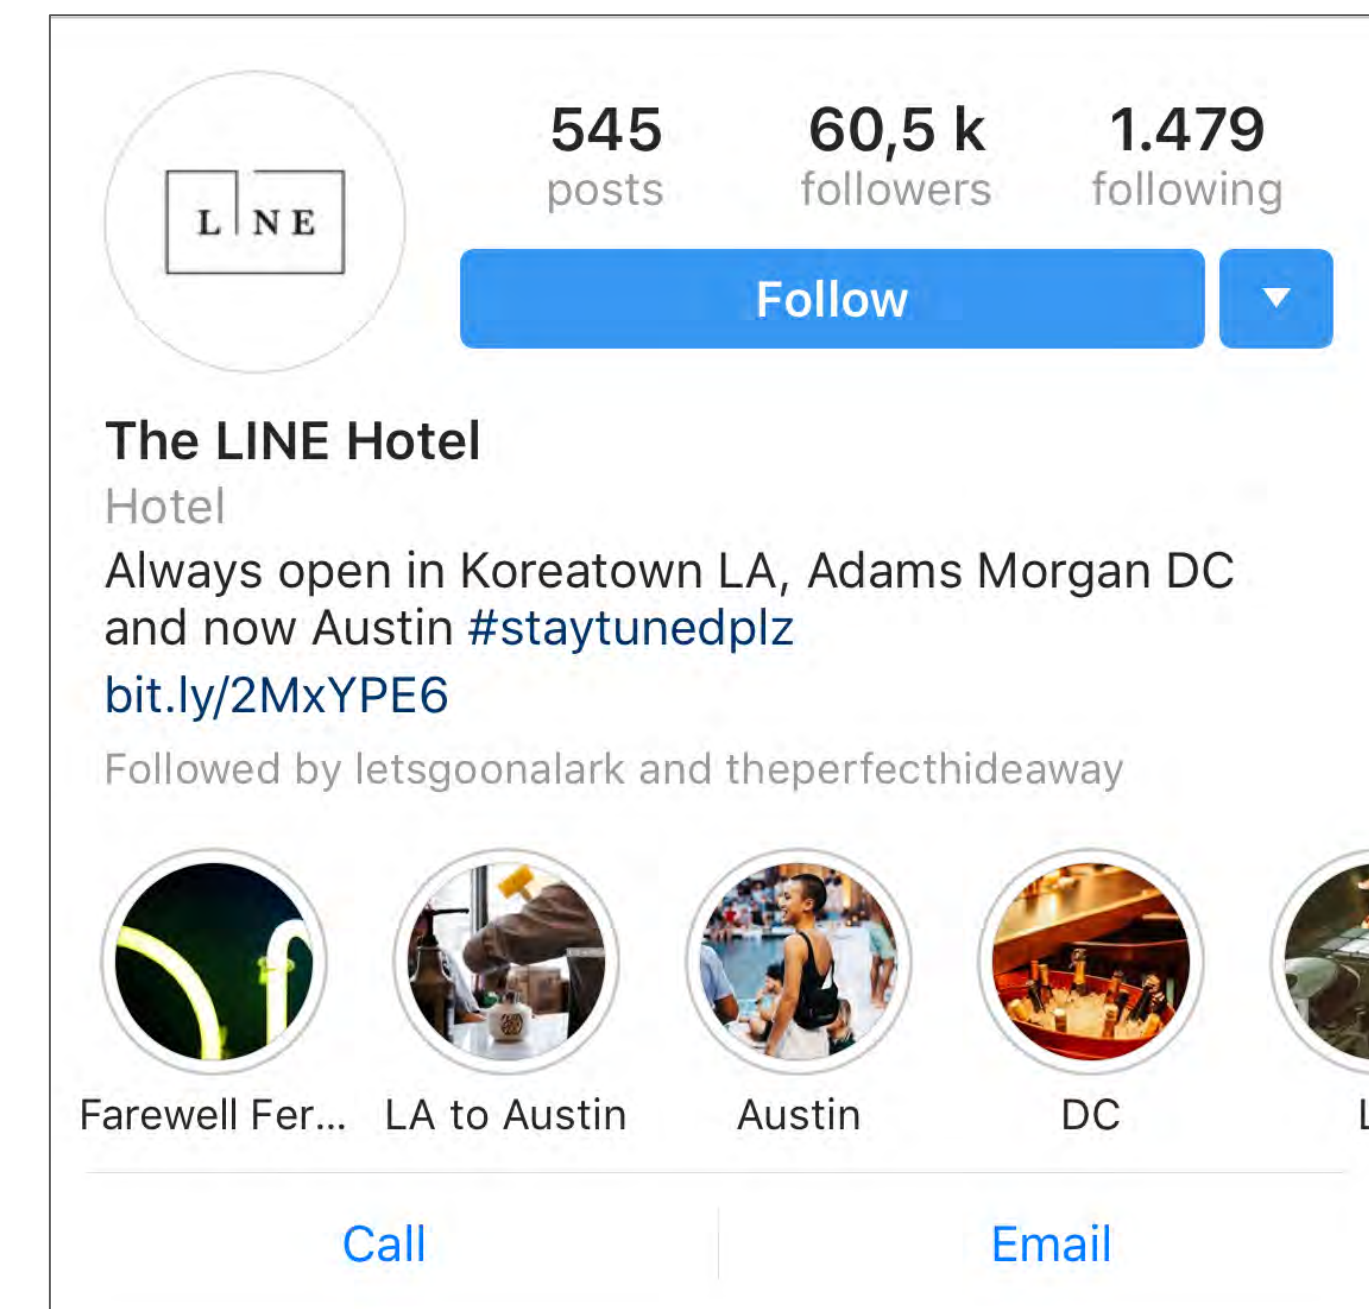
L|NE

545 posts

60,5 k followers

1.479 following

Follow

The LINE Hotel
Hotel
Always open in Koreatown LA, Adams Morgan DC and now Austin #staytunedplz
bit.ly/2MxYPE6
Followed by letsgoonalark and theperfecthideaway

Farewell Fer...
LA to Austin
Austin
DC
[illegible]

Call
Email